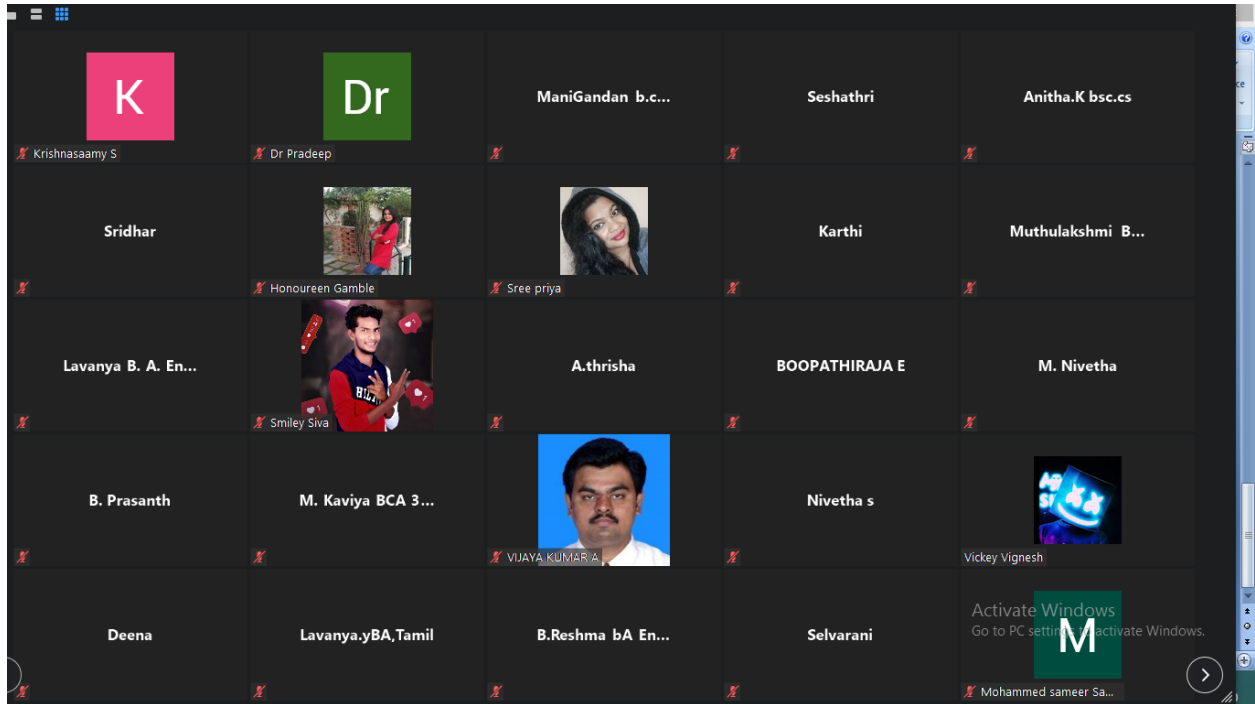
K
Krishnasaamy S

Dr
Dr Pradeep

ManiGandan b.c...

Seshathri

Anitha.K bsc.cs

Sridhar

Honoureen Gamble

Sree priya

Karthi

Muthulakshmi B...

Lavanya B. A. En...

Smiley Siva

A.thrisha

BOOPATHIRAJA E

M. Nivetha

B. Prasanth

M. Kaviya BCA 3...

VIJAYA KUMAR A

Nivetha s

Vickey Vignesh

Deena

Lavanya.yBA,Tamil

B.Reshma bA En...

Selvarani

Activate Windows
Go to PC settings to activate Windows.

M
Mohammed sameer Sa...